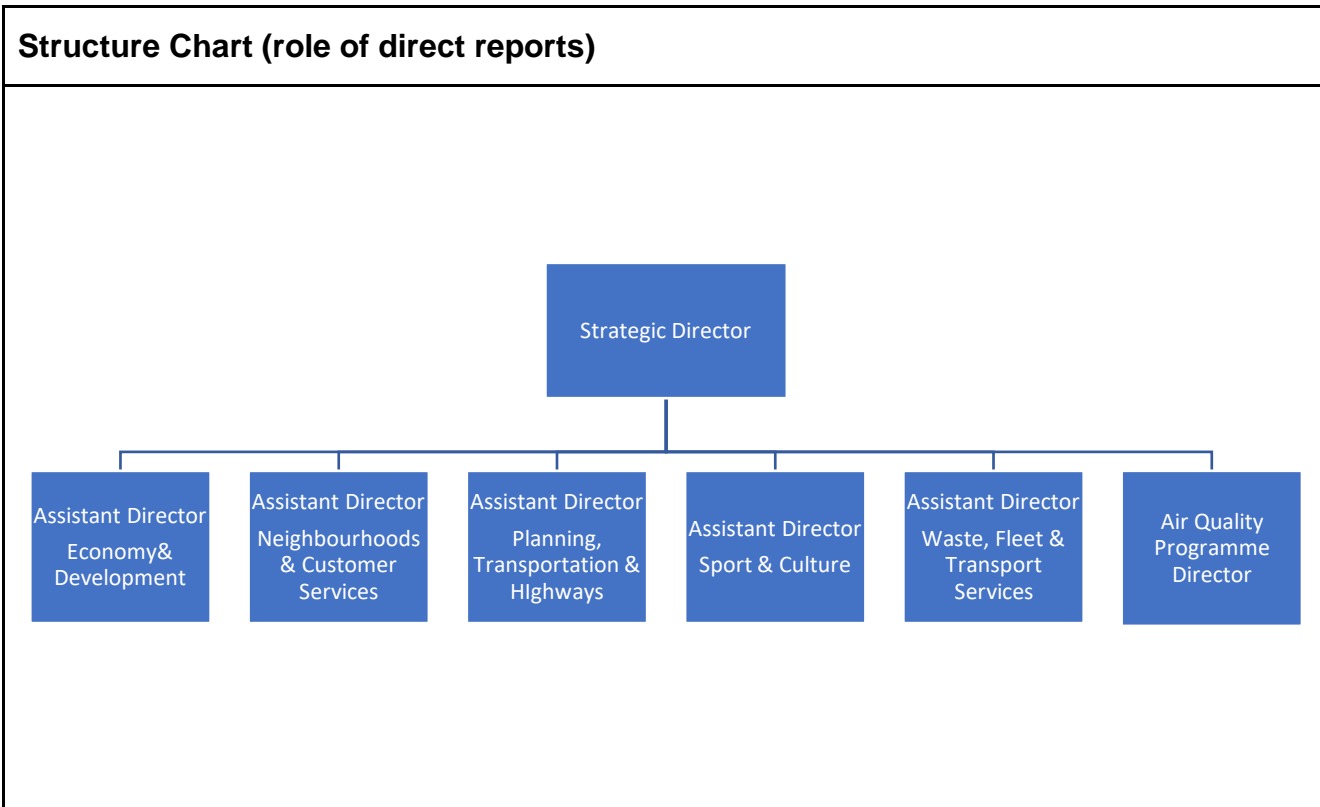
Structure Chart (role of direct reports)

Strategic Director

Assistant Director
Economy& Development

Assistant Director
Neighbourhoods & Customer Services

Assistant Director
Planning, Transportation & HIghways

Assistant Director
Sport & Culture

Assistant Director
Waste, Fleet & Transport Services

Air Quality Programme Director